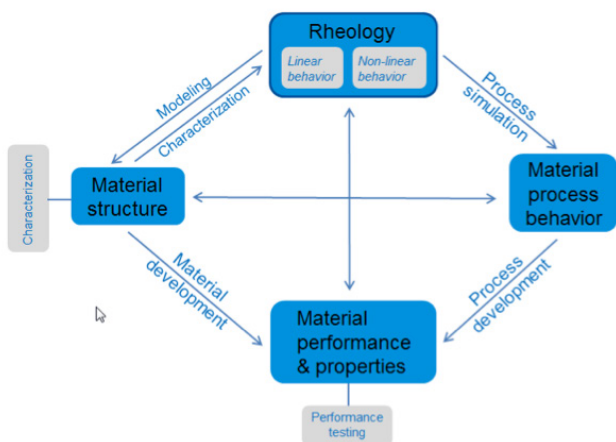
Rheology

Linear behavior

Non-linear behavior

Modeling

Characterization

Process simulation

Characterization

Material structure

Material process behavior

Material development

Process development

Material performance & properties

Performance testing